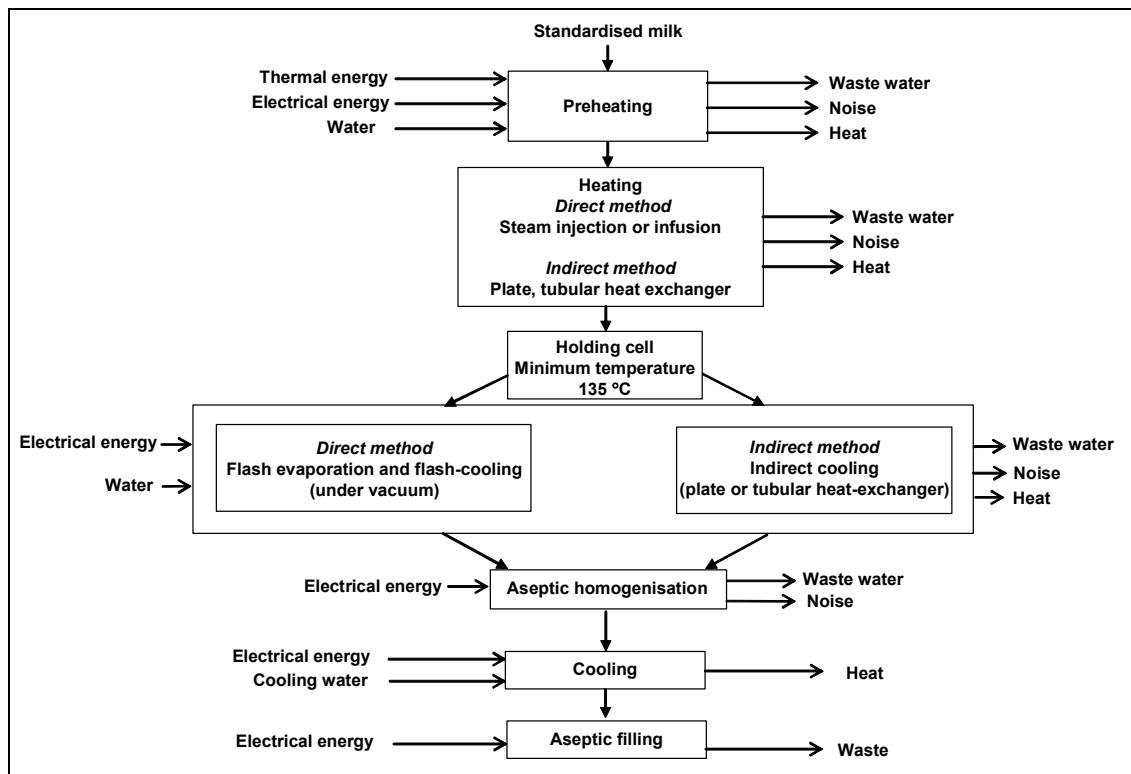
Standardised milk

Thermal energy
Electrical energy
Water

Preheating

Waste water
Noise
Heat

Heating
*Direct method*
Steam injection or infusion

*Indirect method*
Plate, tubular heat exchanger

Waste water
Noise
Heat

Holding cell
Minimum temperature
135 ºC

Electrical energy
Water

*Direct method*
Flash evaporation and flash-cooling
(under vacuum)

*Indirect method*
Indirect cooling
(plate or tubular heat-exchanger)

Waste water
Noise
Heat

Electrical energy

Aseptic homogenisation

Waste water
Noise

Electrical energy
Cooling water

Cooling

Heat

Electrical energy

Aseptic filling

Waste